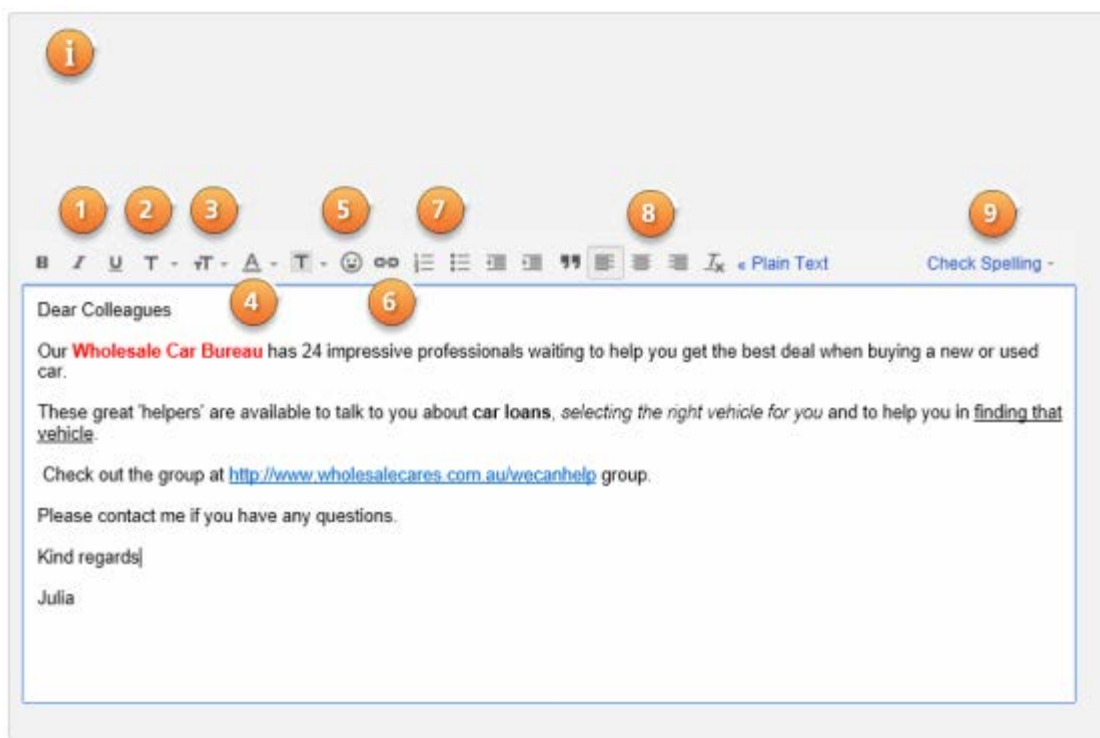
i

1 2 3 5 7 8 9

B I U T - T - A - T - « Plain Text Check Spelling -

4 6

Dear Colleagues

Our **Wholesale Car Bureau** has 24 impressive professionals waiting to help you get the best deal when buying a new or used car.

These great 'helpers' are available to talk to you about **car loans**, *selecting the right vehicle for you* and to help you in finding that vehicle.

Check out the group at http://www.wholesalecares.com.au/wecanhelp group.

Please contact me if you have any questions.

Kind regards

Julia